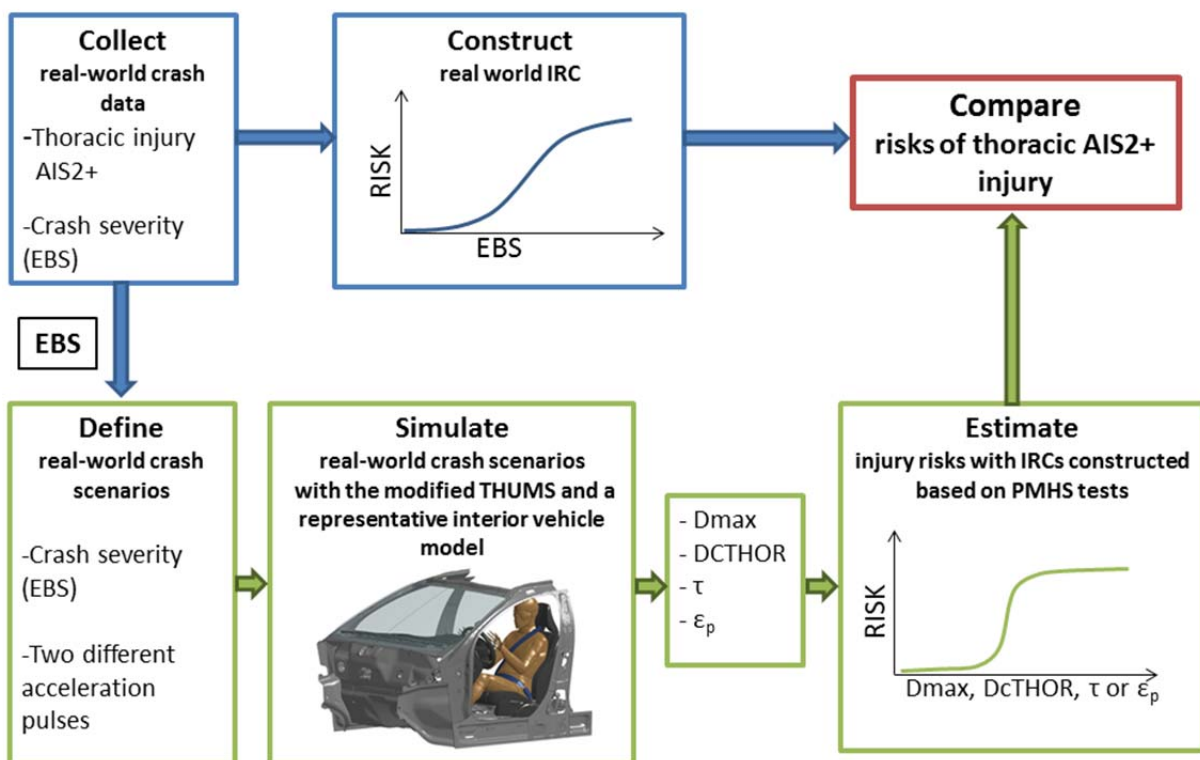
Collect
real-world crash data
-Thoracic injury AIS2+

-Crash severity (EBS)

Construct
real world IRC

RISK

EBS

Compare
risks of thoracic AIS2+ injury

EBS

Define
real-world crash scenarios

-Crash severity (EBS)

-Two different acceleration pulses

Simulate
real-world crash scenarios with the modified THUMS and a representative interior vehicle model

- Dmax
- DCTHOR
- $\tau$
- $\varepsilon_p$

Estimate
injury risks with IRCs constructed based on PMHS tests

RISK

Dmax, DcTHOR, $\tau$ or $\varepsilon_p$